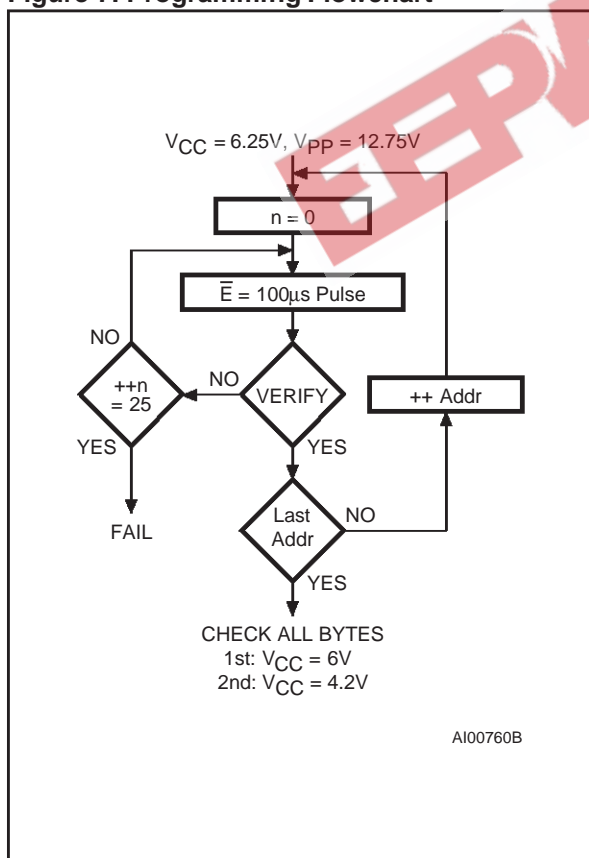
Figure 7. Programming Flowchart

$V_{CC}$ = 6.25V, $V_{PP}$ = 12.75V

n = 0

$\overline{E}$ = 100µs Pulse

NO

++n = 25

NO

VERIFY

++ Addr

YES

YES

FAIL

Last Addr

NO

YES

CHECK ALL BYTES
1st: $V_{CC}$ = 6V
2nd: $V_{CC}$ = 4.2V

AI00760B